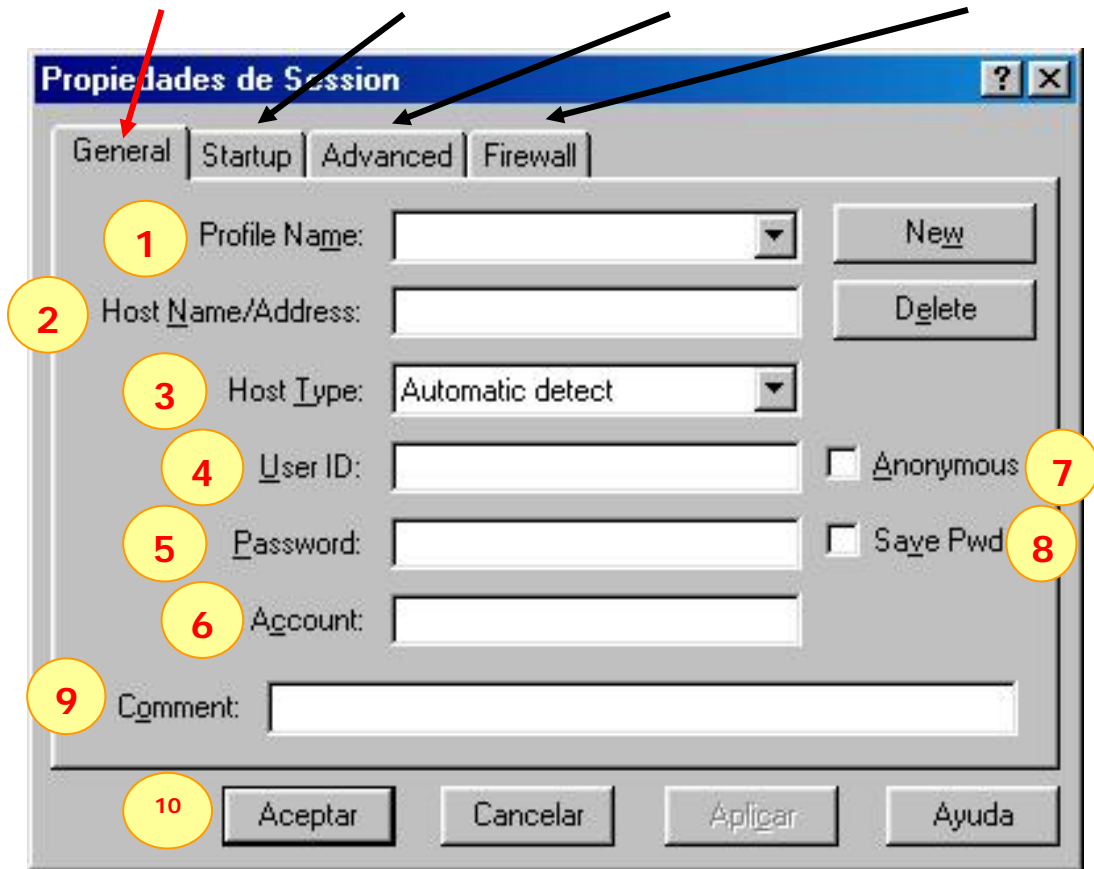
Propiedades de Session

?

General
Startup
Advanced
Firewall

1
Profile Name:
New

2
Host Name/Address:
Delete

3
Host Type:
Automatic detect

4
User ID:
Anonymous
7

5
Password:
Save Pwd
8

6
Account:

9
Comment:

10
Aceptar
Cancelar
Aplicar
Ayuda